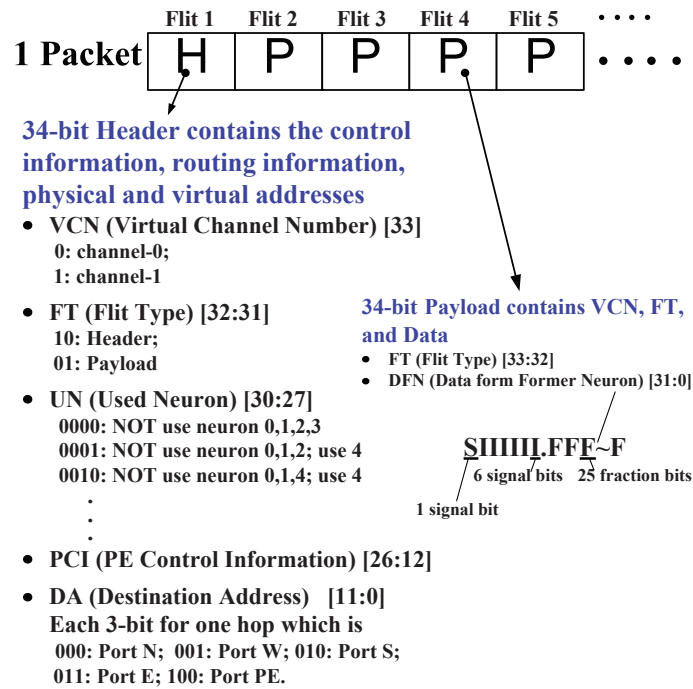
Flit 1 Flit 2 Flit 3 Flit 4 Flit 5 ....

1 Packet

| H | P | P | P | P |
|---|---|---|---|---|

....

34-bit Header contains the control information, routing information, physical and virtual addresses

- VCN (Virtual Channel Number) [33]
0: channel-0;
1: channel-1
- FT (Flit Type) [32:31]
10: Header;
01: Payload
- UN (Used Neuron) [30:27]
0000: NOT use neuron 0,1,2,3
0001: NOT use neuron 0,1,2; use 4
0010: NOT use neuron 0,1,4; use 4
.
.
.
- PCI (PE Control Information) [26:12]
- DA (Destination Address) [11:0]
Each 3-bit for one hop which is
000: Port N; 001: Port W; 010: Port S;
011: Port E; 100: Port PE.

34-bit Payload contains VCN, FT, and Data
- FT (Flit Type) [33:32]
- DFN (Data form Former Neuron) [31:0]

SIIIIII.FFF~F
6 signal bits 25 fraction bits
1 signal bit